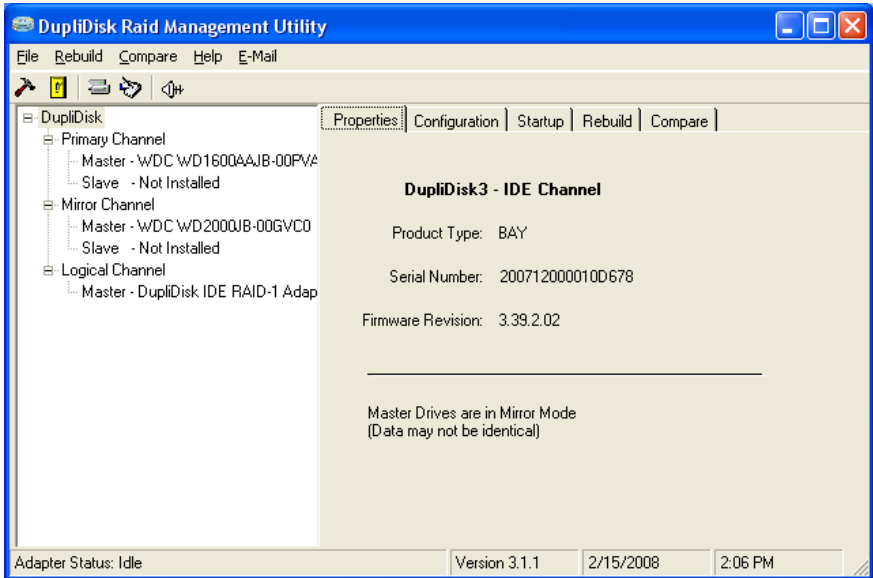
DupliDisk Raid Management Utility

File Rebuild Compare Help E-Mail

DupliDisk
Primary Channel
Master - WDC WD1600AAJB-00PVA
Slave - Not Installed
Mirror Channel
Master - WDC WD2000JB-00GVC0
Slave - Not Installed
Logical Channel
Master - DupliDisk IDE RAID-1 Adap

Properties | Configuration | Startup | Rebuild | Compare

DupliDisk3 - IDE Channel

Product Type: BAY

Serial Number: 200712000010D678

Firmware Revision: 3.39.2.02

Master Drives are in Mirror Mode
(Data may not be identical)

Adapter Status: Idle | Version 3.1.1 | 2/15/2008 | 2:06 PM